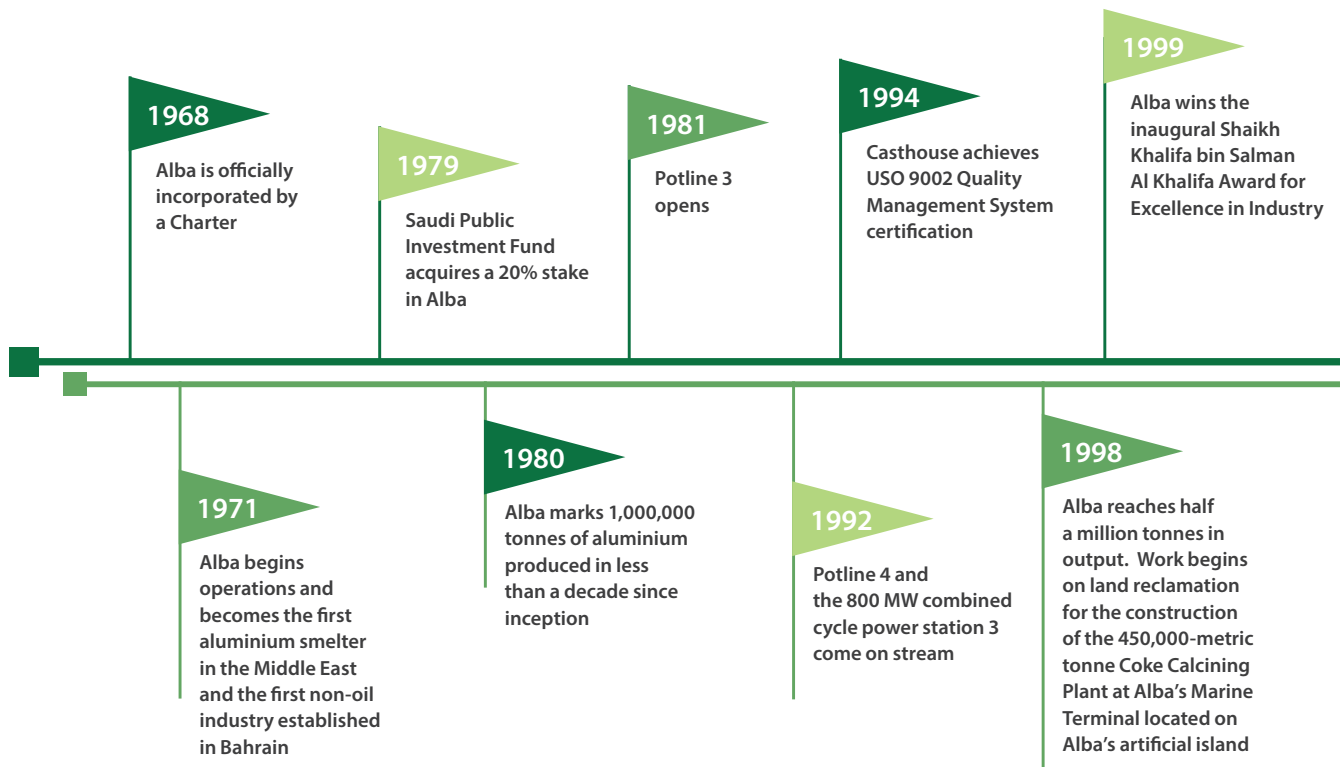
1968
Alba is officially incorporated by a Charter

1979
Saudi Public Investment Fund acquires a 20% stake in Alba

1981
Potline 3 opens

1994
Casthouse achieves USO 9002 Quality Management System certification

1999
Alba wins the inaugural Shaikh Khalifa bin Salman Al Khalifa Award for Excellence in Industry

1971
Alba begins operations and becomes the first aluminium smelter in the Middle East and the first non-oil industry established in Bahrain

1980
Alba marks 1,000,000 tonnes of aluminium produced in less than a decade since inception

1992
Potline 4 and the 800 MW combined cycle power station 3 come on stream

1998
Alba reaches half a million tonnes in output. Work begins on land reclamation for the construction of the 450,000-metric tonne Coke Calcining Plant at Alba's Marine Terminal located on Alba's artificial island